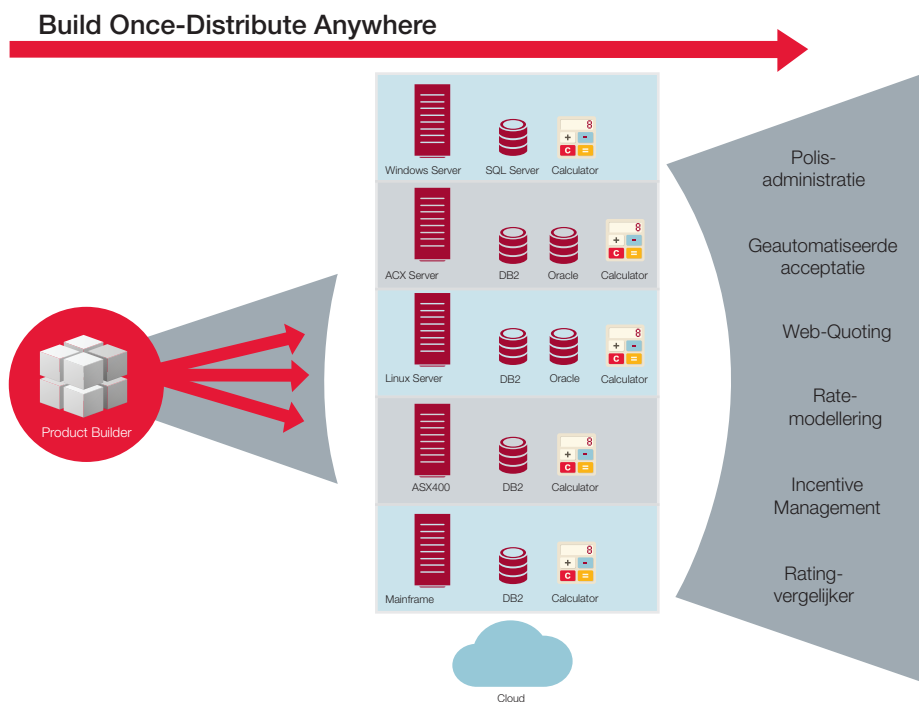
Build Once-Distribute Anywhere

Product Builder

Windows Server
SQL Server
8
+ -
C =
Calculator

ACX Server
DB2
Oracle
8
+ -
C =
Calculator

Linux Server
DB2
Oracle
8
+ -
C =
Calculator

ASX400
DB2
8
+ -
C =
Calculator

Mainframe
DB2
8
+ -
C =
Calculator

Cloud

Polis-administratie

Geautomatiseerde acceptatie

Web-Quoting

Rate-modellering

Incentive Management

Rating-vergelijker